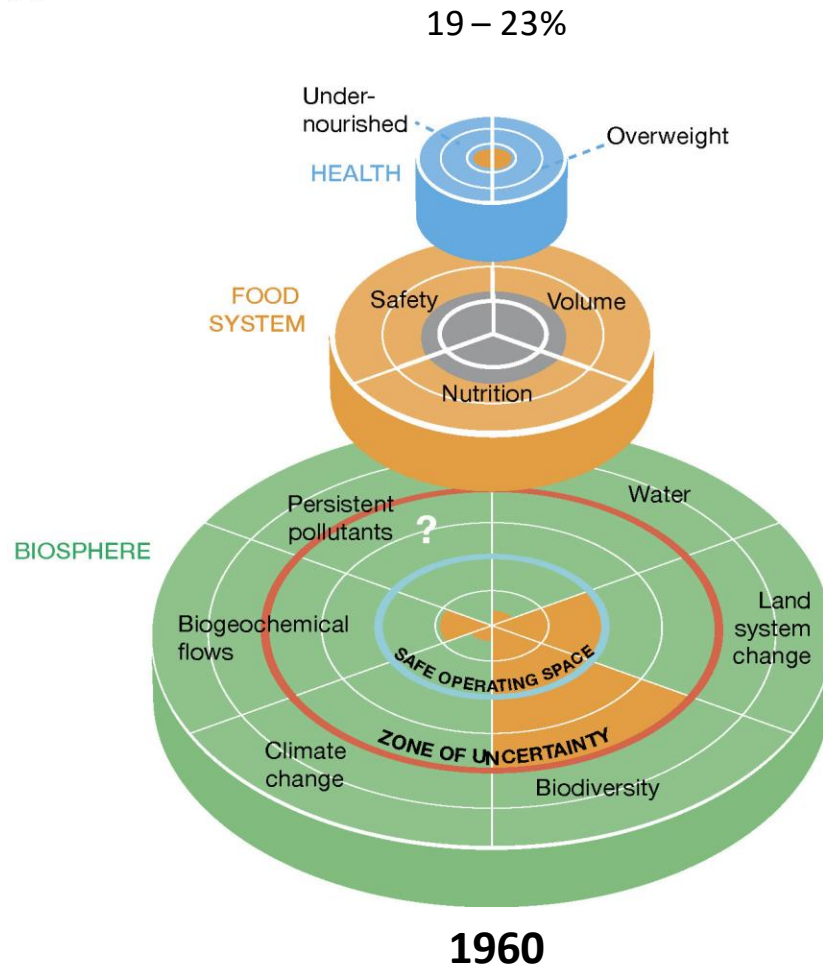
19 – 23%

Undernourished

Overweight

HEALTH

FOOD SYSTEM

Safety

Volume

Nutrition

BIOSPHERE

Persistent pollutants

?

Water

Biogeochemical flows

Land system change

SAFE OPERATING SPACE

ZONE OF UNCERTAINTY

Climate change

Biodiversity

1960